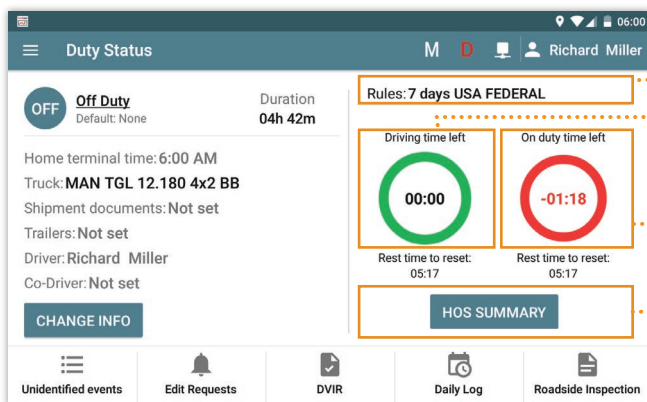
06:00

Duty Status

M D

Richard Miller

OFF

Off Duty

Default: None

Duration

04h 42m

Home terminal time: 6:00 AM

Truck: MAN TGL 12.180 4x2 BB

Shipment documents: Not set

Trailers: Not set

Driver: Richard Miller

Co-Driver: Not set

CHANGE INFO

Rules: 7 days USA FEDERAL

Driving time left

00:00

Rest time to reset: 05:17

On duty time left

-01:18

Rest time to reset: 05:17

HOS SUMMARY

Unidentified events

Edit Requests

DVIR

Daily Log

Roadside Inspection